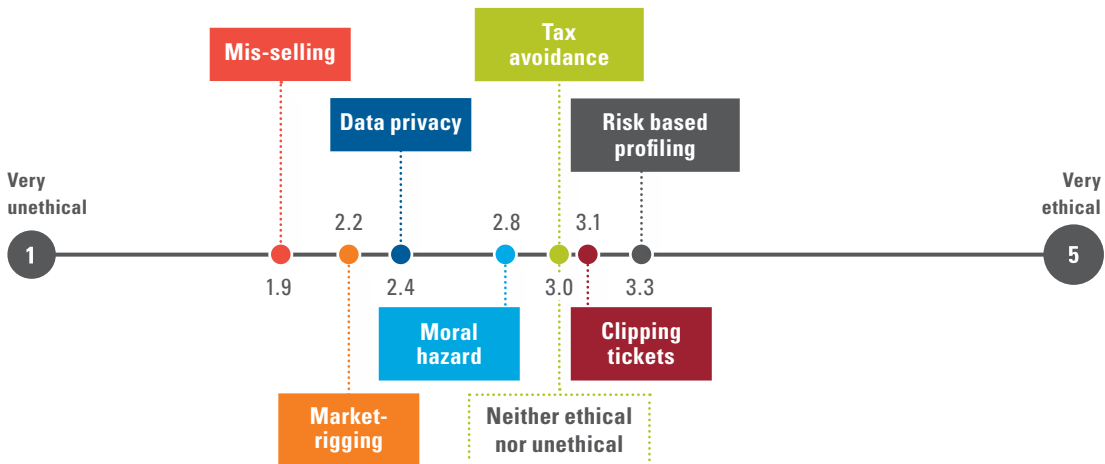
Mis-selling

Tax avoidance

Data privacy

Risk based profiling

Very unethical

Very ethical

1

2.2

2.8

3.1

5

1.9

2.4

3.0

3.3

Moral hazard

Clipping tickets

Market-rigging

Neither ethical nor unethical